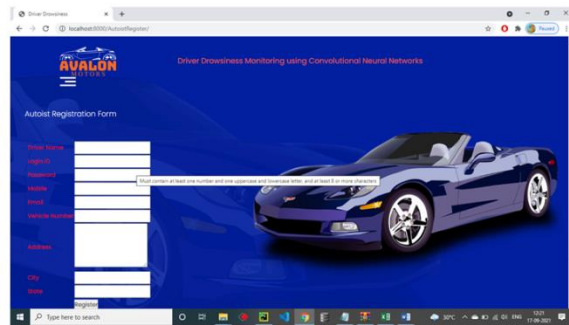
Driver Drowsiness
localhost:8000/AutoistRegister/
Paused

AVALON MOTORS

Driver Drowsiness Monitoring using Convolutional Neural Networks

Autoist Registration Form

Driver Name
Login ID
Password
Must contain at least one number and one uppercase and lowercase letter, and at least 8 or more characters
Mobile
Email
Vehicle Number
Address
City
State
Register

Type here to search
30°C ENG 12:21 17-06-2021